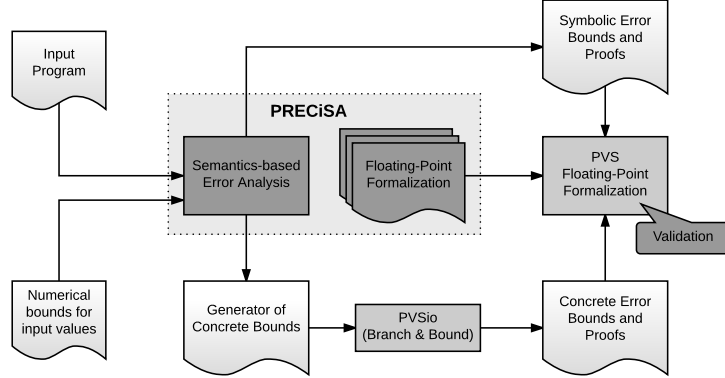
Input Program

PRECiSA

Semantics-based Error Analysis

Floating-Point Formalization

Symbolic Error Bounds and Proofs

PVS Floating-Point Formalization

Validation

Numerical bounds for input values

Generator of Concrete Bounds

PVSio (Branch & Bound)

Concrete Error Bounds and Proofs